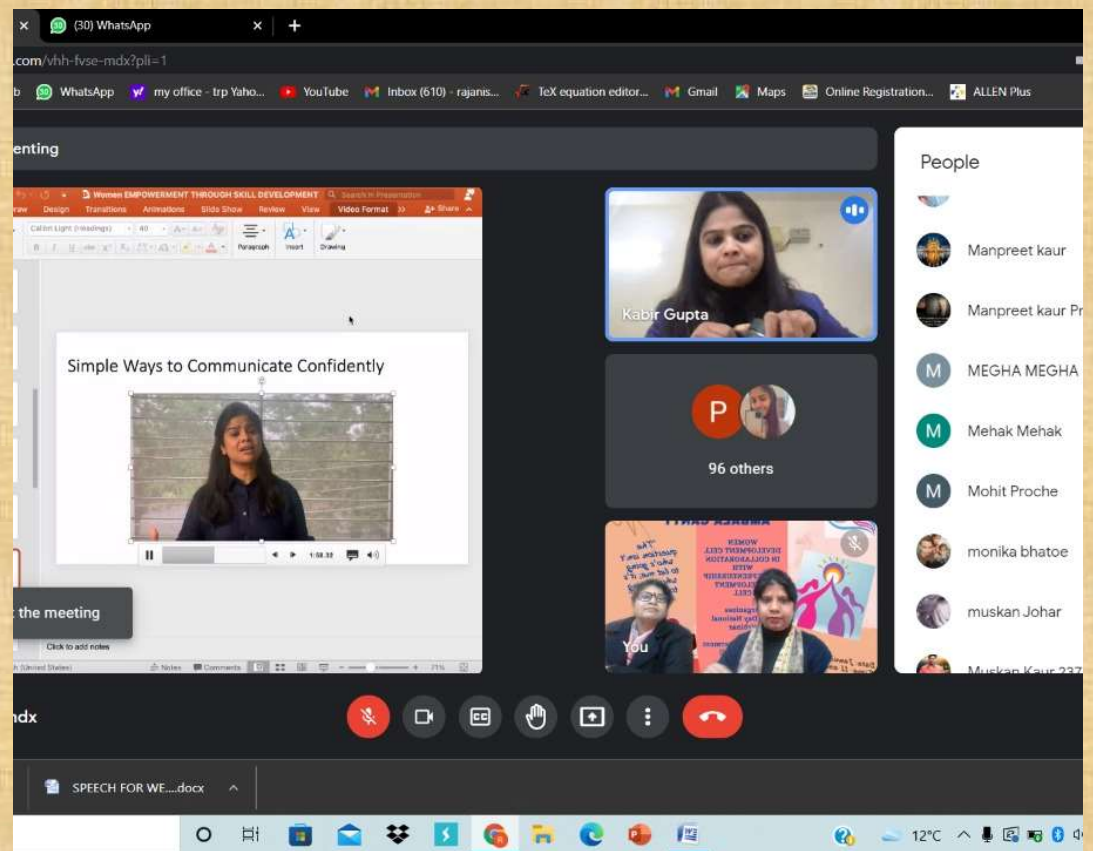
(30) WhatsApp

.com/vhh-fvse-mdx?pli=1

WhatsApp my office - trp Yaho... YouTube Inbox (610) - rajanis... TeX equation editor... Gmail Maps Online Registration... ALLEN Plus

enting

Women EMPOWERMENT THROUGH SKILL DEVELOPMENT

Design Transitions Animations Slide Show Review View Video Format Share

Calibri Light (Headings) 40

Paragraph Insert Drawing

Simple Ways to Communicate Confidently

1:58.32

Click to add notes

the meeting

Notes Comments 71%

Kabir Gupta

P

96 others

You

People

Manpreet kaur

Manpreet kaur Pr

MEGHA MEGHA

Mehak Mehak

Mohit Proche

monika bhatoe

muskan Johar

Muskan Kaur 237

ndx

SPEECH FOR WE....docx

12°C